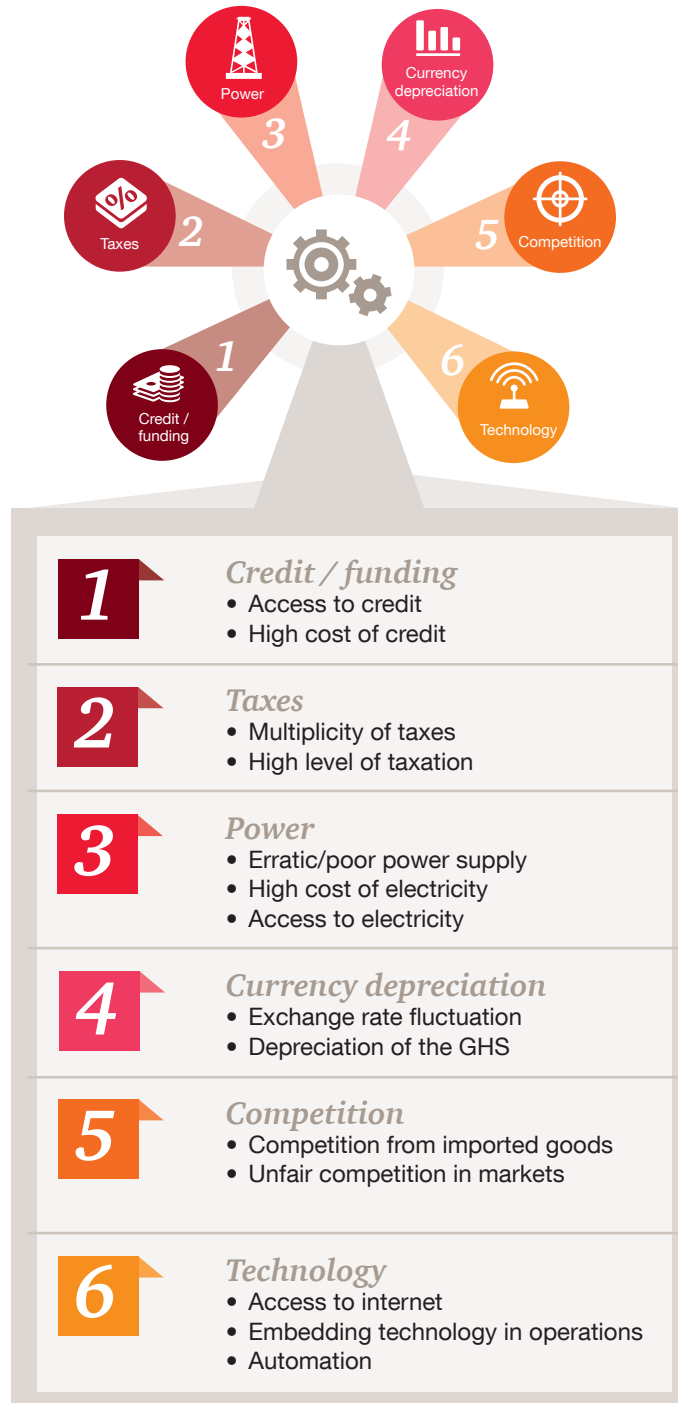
Power
3

Currency depreciation
4

Taxes
2

5
Competition

1
Credit / funding

6
Technology

1
Credit / funding
• Access to credit
• High cost of credit

2
Taxes
• Multiplicity of taxes
• High level of taxation

3
Power
• Erratic/poor power supply
• High cost of electricity
• Access to electricity

4
Currency depreciation
• Exchange rate fluctuation
• Depreciation of the GHS

5
Competition
• Competition from imported goods
• Unfair competition in markets

6
Technology
• Access to internet
• Embedding technology in operations
• Automation